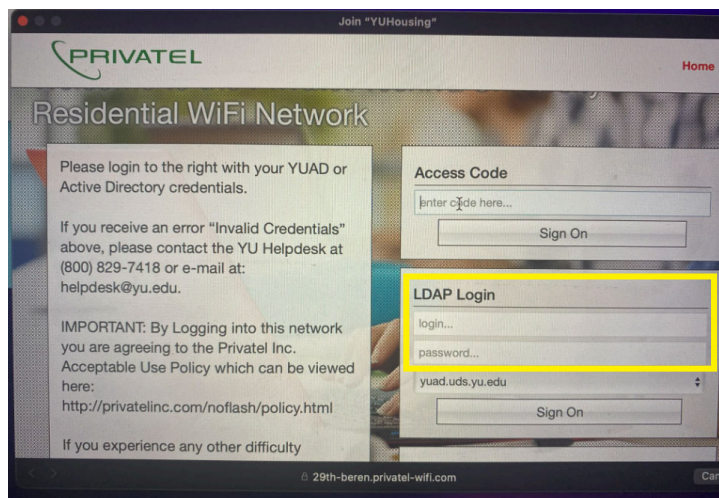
Join "YUHousing"

PRIVATEL

Home

Residential WiFi Network

Please login to the right with your YUAD or Active Directory credentials.

If you receive an error "Invalid Credentials" above, please contact the YU Helpdesk at (800) 829-7418 or e-mail at: helpdesk@yu.edu.

IMPORTANT: By Logging into this network you are agreeing to the Privatel Inc. Acceptable Use Policy which can be viewed here: http://privatelinc.com/noflash/policy.html

If you experience any other difficulty

Access Code

enter code here...

Sign On

LDAP Login

login...

password...

yuad.uds.yu.edu

Sign On

29th-beren.privatel-wifi.com

Car